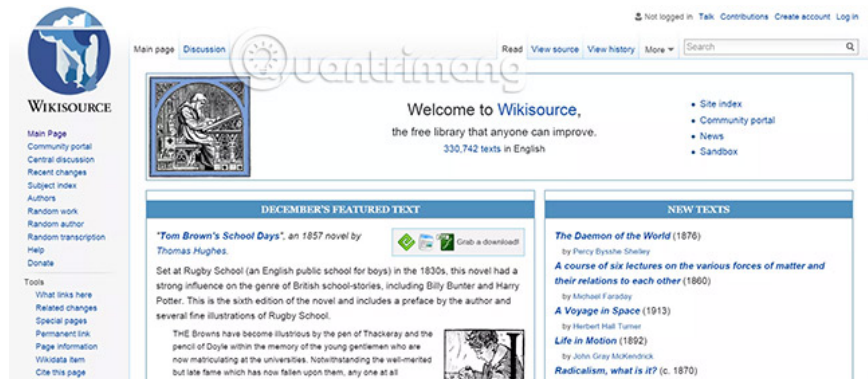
WIKISOURCE

Main Page
Community portal
Central discussion
Recent changes
Subject index
Authors
Random work
Random author
Random transcription
Help
Donate

Tools
What links here
Related changes
Special pages
Permanent link
Page information
Wikidata item
Cite this page

Not logged in Talk Contributions Create account Log in

Main page Discussion

Read View source View history More Search

Quantrimang

Welcome to Wikisource,
the free library that anyone can improve.
330,742 texts in English

Site index
Community portal
News
Sandbox

DECEMBER'S FEATURED TEXT

"Tom Brown's School Days", an 1857 novel by Thomas Hughes.

Grab a download!

Set at Rugby School (an English public school for boys) in the 1830s, this novel had a strong influence on the genre of British school-stories, including Billy Bunter and Harry Potter. This is the sixth edition of the novel and includes a preface by the author and several fine illustrations of Rugby School.

THE Browns have become illustrious by the pen of Thackeray and the pencil of Doyle within the memory of the young gentlemen who are now matriculating at the universities. Notwithstanding the well-merited but late fame which has now fallen upon them, any one at all

NEW TEXTS

The Daemon of the World (1876)
by Percy Bysshe Shelley
A course of six lectures on the various forces of matter and their relations to each other (1860)
by Michael Faraday
A Voyage in Space (1913)
by Herbert Hall Turner
Life in Motion (1892)
by John Gray McKendrick
Radicalism, what is it? (c. 1870)